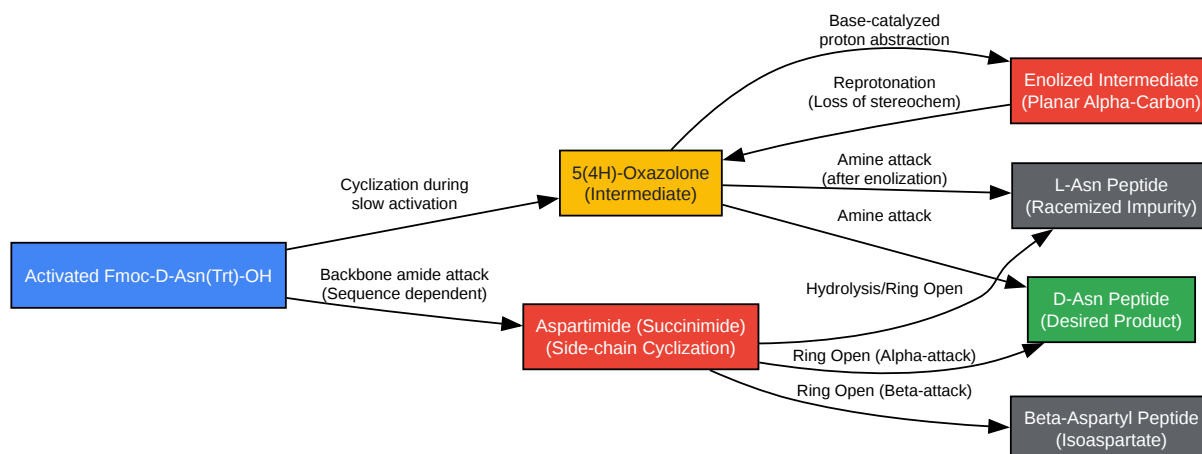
Activated Fmoc-D-Asn(Trt)-OH

Cyclization during slow activation

5(4H)-Oxazolone (Intermediate)

Base-catalyzed proton abstraction

Enolized Intermediate (Planar Alpha-Carbon)

Reprotonation (Loss of stereochem)

Amine attack (after enolization)

L-Asn Peptide (Racemized Impurity)

Amine attack

Backbone amide attack (Sequence dependent)

Aspartimide (Succinimide) (Side-chain Cyclization)

Hydrolysis/Ring Open

D-Asn Peptide (Desired Product)

Ring Open (Alpha-attack)

Ring Open (Beta-attack)

Beta-Aspartyl Peptide (Isoaspartate)